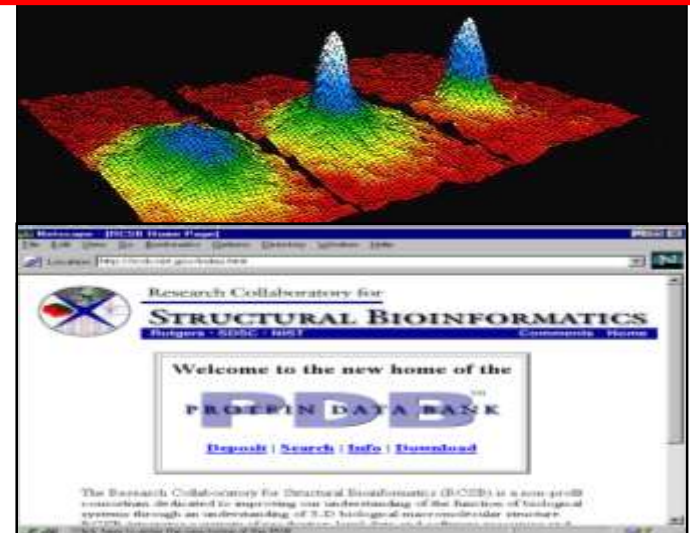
Netscape - [RCSB Home Page]

File Edit View Go Bookmarks Options Directory Window Help

Location: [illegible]

Research Collaboratory for

STRUCTURAL BIOINFORMATICS

Rutgers · SDSC · NIST

Comments Home

Welcome to the new home of the

PROTEIN DATA BANK

PDB

Deposit | Search | Info | Download

The Research Collaboratory for Structural Bioinformatics (RCSB) is a non-profit consortium dedicated to improving our understanding of the function of biological systems through an understanding of 3-D biological macromolecular structure. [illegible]